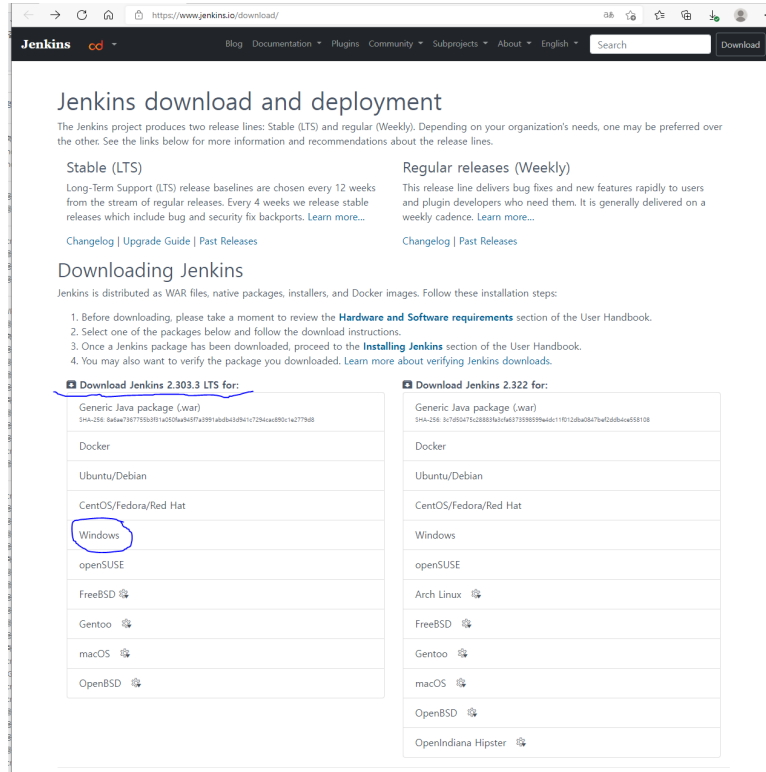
https://www.jenkins.io/download/

Jenkins cd Blog Documentation Plugins Community Subprojects About English Search Download

Jenkins download and deployment

The Jenkins project produces two release lines: Stable (LTS) and regular (Weekly). Depending on your organization's needs, one may be preferred over the other. See the links below for more information and recommendations about the release lines.

Stable (LTS)

Long-Term Support (LTS) release baselines are chosen every 12 weeks from the stream of regular releases. Every 4 weeks we release stable releases which include bug and security fix backports. Learn more...

Changelog | Upgrade Guide | Past Releases

Regular releases (Weekly)

This release line delivers bug fixes and new features rapidly to users and plugin developers who need them. It is generally delivered on a weekly cadence. Learn more...

Changelog | Past Releases

Downloading Jenkins

Jenkins is distributed as WAR files, native packages, installers, and Docker images. Follow these installation steps:

1. Before downloading, please take a moment to review the Hardware and Software requirements section of the User Handbook.
2. Select one of the packages below and follow the download instructions.
3. Once a Jenkins package has been downloaded, proceed to the Installing Jenkins section of the User Handbook.
4. You may also want to verify the package you downloaded. Learn more about verifying Jenkins downloads.

Download Jenkins 2.303.3 LTS for:

Generic Java package (.war)
SHA-256: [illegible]
Docker
Ubuntu/Debian
CentOS/Fedora/Red Hat
Windows
openSUSE
FreeBSD
Gentoo
macOS
OpenBSD

Download Jenkins 2.322 for:

Generic Java package (.war)
SHA-256: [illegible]
Docker
Ubuntu/Debian
CentOS/Fedora/Red Hat
Windows
openSUSE
Arch Linux
FreeBSD
Gentoo
macOS
OpenBSD
OpenIndiana Hipster